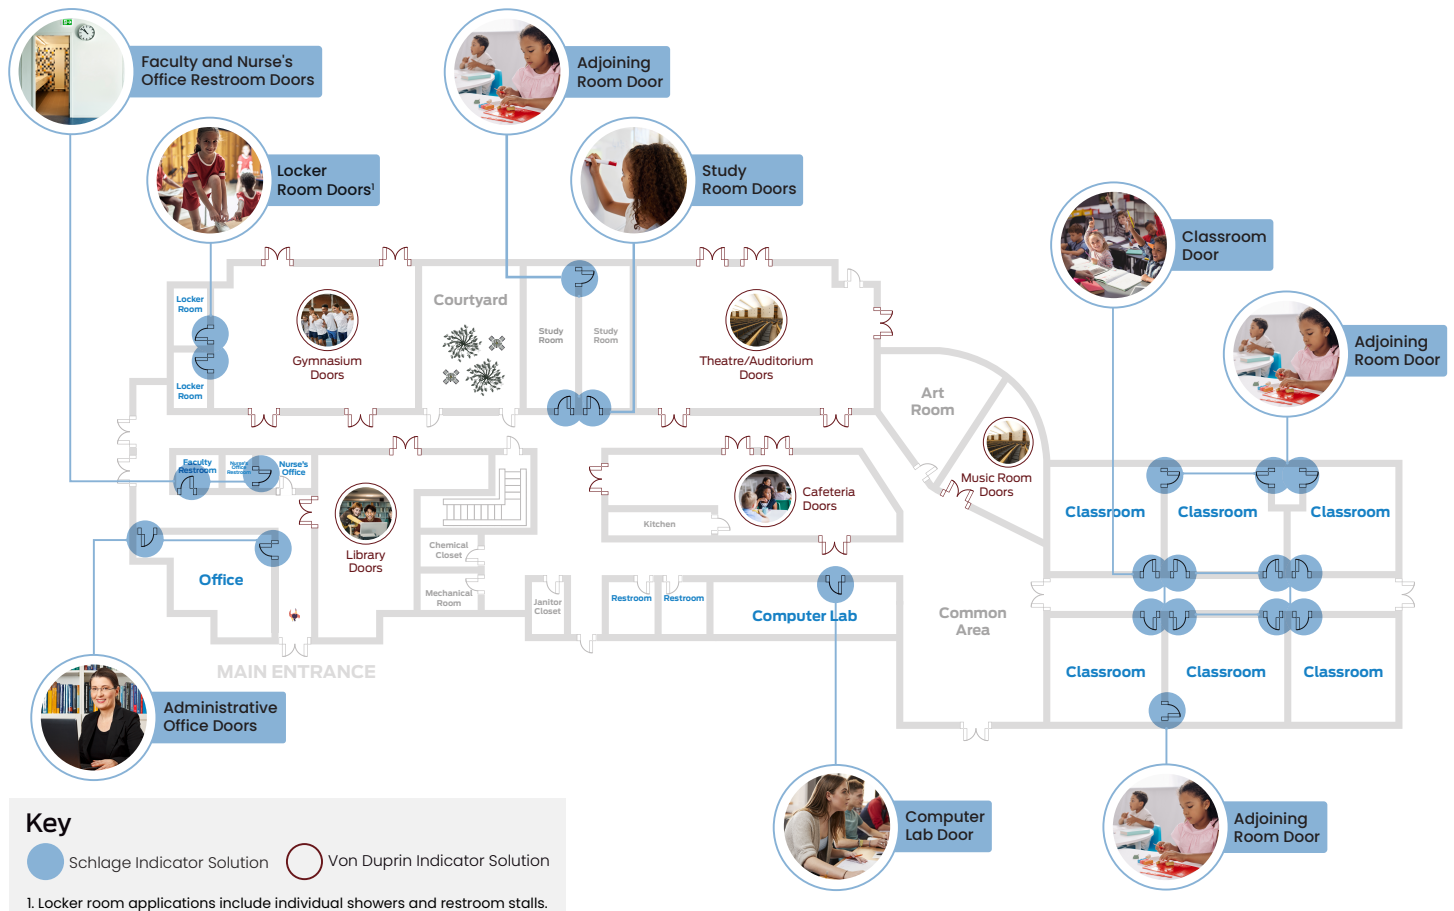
Faculty and Nurse's Office Restroom Doors

Adjoining Room Door

Locker Room Doors$^1$

Study Room Doors

Classroom Door

Adjoining Room Door

Courtyard

Locker Room

Locker Room

Gymnasium Doors

Study Room

Study Room

Theatre/Auditorium Doors

Art Room

Music Room Doors

Faculty Restroom

Nurse's Office Restroom

Nurse's Office

Library Doors

Cafeteria Doors

Kitchen

Chemical Closet

Mechanical Room

Janitor Closet

Restroom

Restroom

Computer Lab

Common Area

Office

MAIN ENTRANCE

Classroom

Classroom

Classroom

Classroom

Classroom

Classroom

Administrative Office Doors

Computer Lab Door

Adjoining Room Door

Key

Schlage Indicator Solution

Von Duprin Indicator Solution

1. Locker room applications include individual showers and restroom stalls.